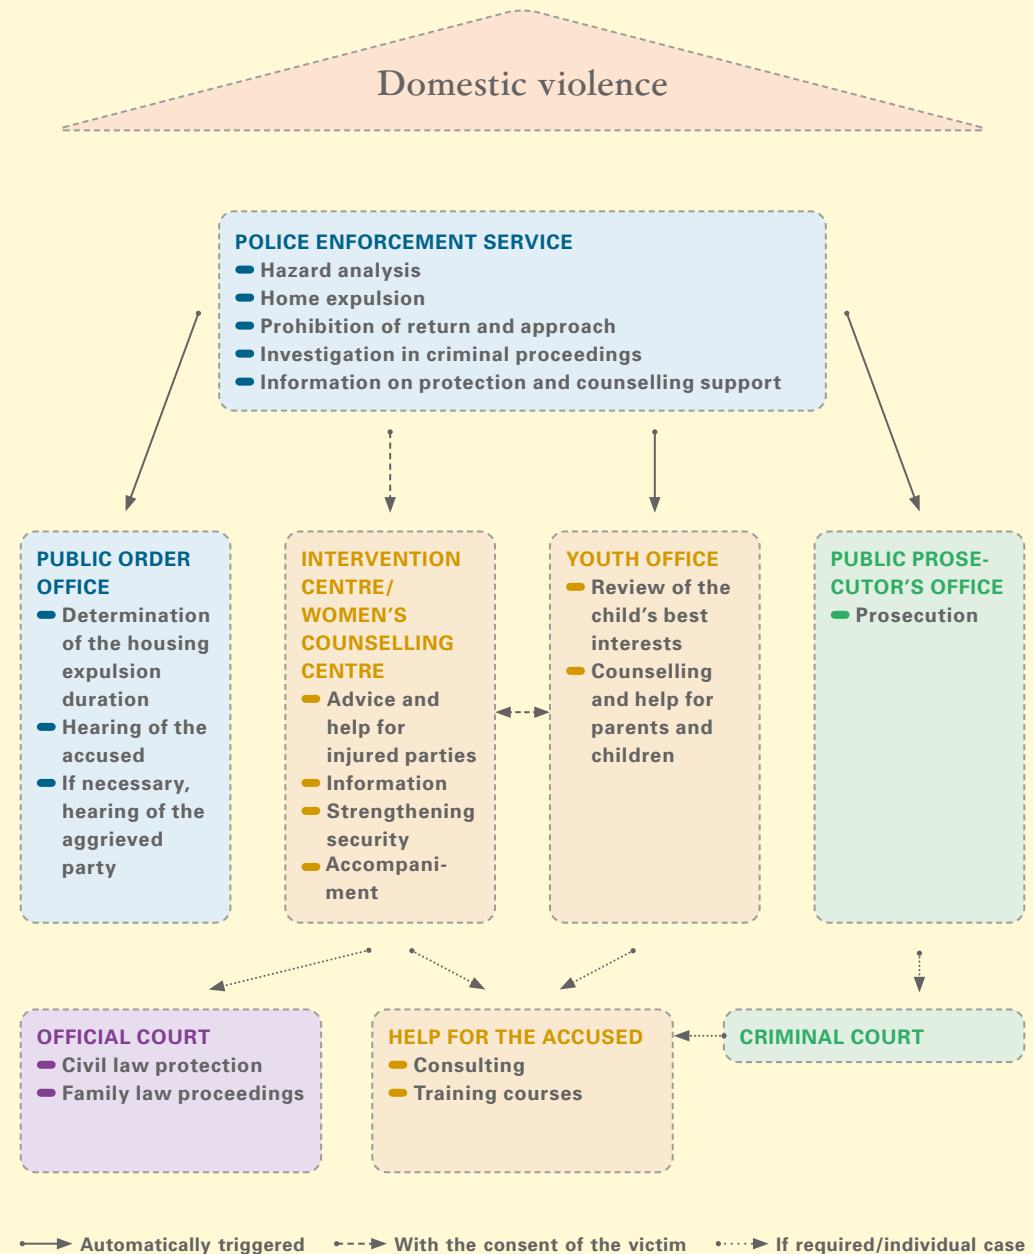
Domestic violence

POLICE ENFORCEMENT SERVICE
Hazard analysis
Home expulsion
Prohibition of return and approach
Investigation in criminal proceedings
Information on protection and counselling support

PUBLIC ORDER OFFICE
Determination of the housing expulsion duration
Hearing of the accused
If necessary, hearing of the aggrieved party

INTERVENTION CENTRE/ WOMEN'S COUNSELLING CENTRE
Advice and help for injured parties
Information
Strengthening security
Accompaniment

YOUTH OFFICE
Review of the child's best interests
Counselling and help for parents and children

PUBLIC PROSECUTOR'S OFFICE
Prosecution

OFFICIAL COURT
Civil law protection
Family law proceedings

HELP FOR THE ACCUSED
Consulting
Training courses

CRIMINAL COURT

Automatically triggered
With the consent of the victim
If required/individual case